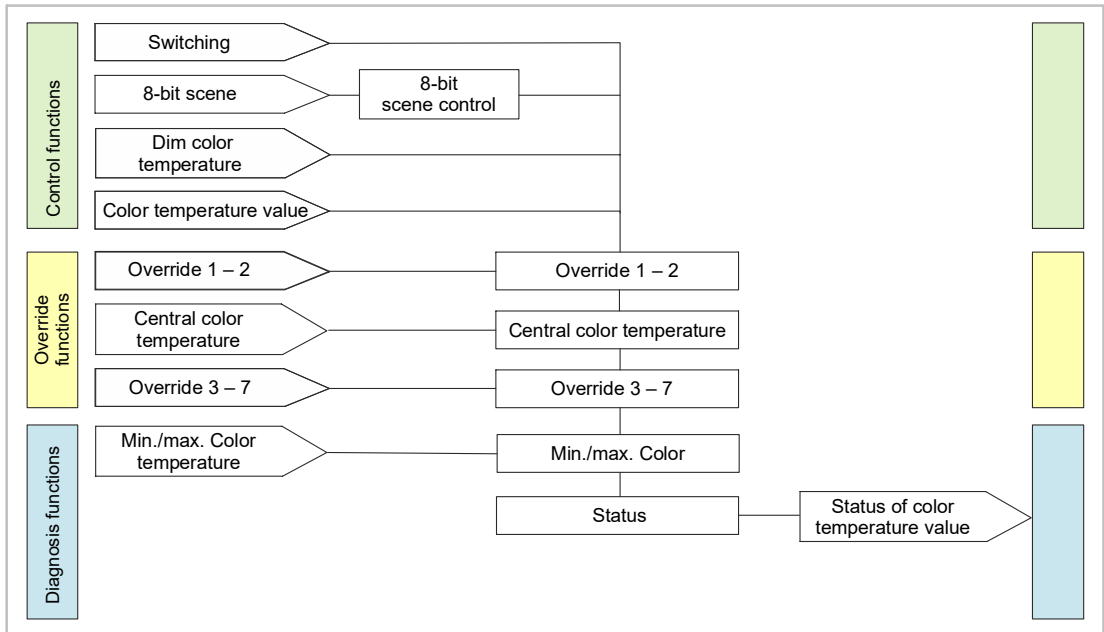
Control functions

Switching

8-bit scene

8-bit scene control

Dim color temperature

Color temperature value

Override functions

Override 1 – 2

Override 1 – 2

Central color temperature

Central color temperature

Override 3 – 7

Override 3 – 7

Diagnosis functions

Min./max. Color temperature

Min./max. Color

Status

Status of color temperature value